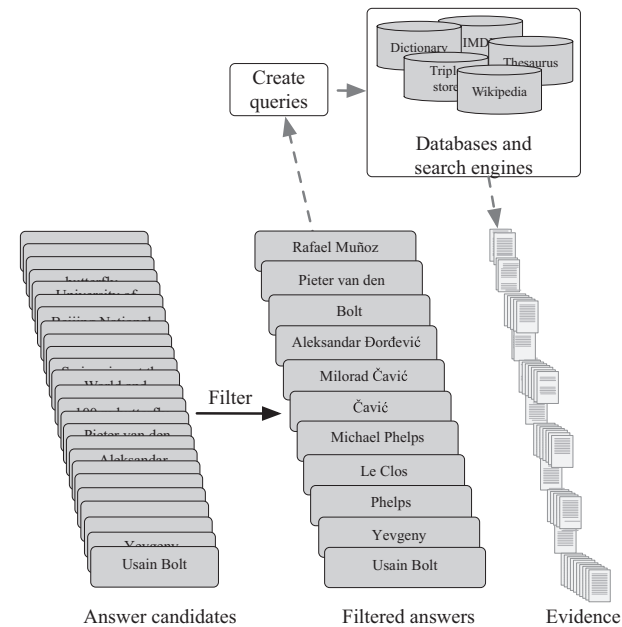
Create queries

Dictionary

IMDb

Thesaurus

Triple store

Wikipedia

Databases and search engines

butterfly

University of

Beijing National

Swimming at the

World and

100 m butterfly

Pieter van den

Aleksandar

Yevgeny

Usain Bolt

Filter

Rafael Muñoz

Pieter van den

Bolt

Aleksandar Đorđević

Milorad Čavić

Čavić

Michael Phelps

Le Clos

Phelps

Yevgeny

Usain Bolt

Answer candidates

Filtered answers

Evidence